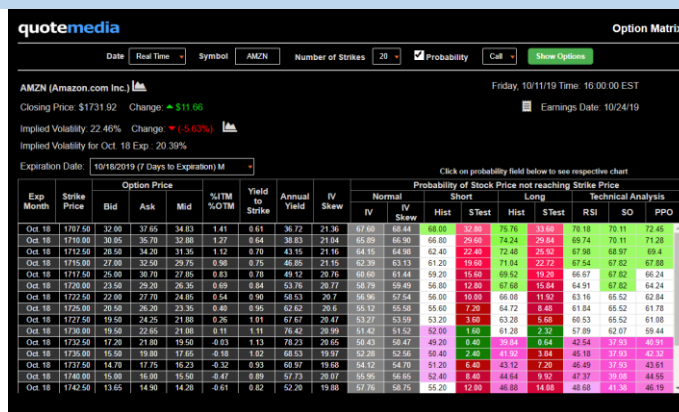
quotemedia

Option Matrix

Date Real Time Symbol AMZN Number of Strikes 20 Probability Call Show Options

AMZN (Amazon.com Inc.)

Friday, 10/11/19 Time: 16:00:00 EST

Closing Price: $1731.92 Change: ▲ $11.66

Earnings Date: 10/24/19

Implied Volatility: 22.46% Change: ▼ (-5.63%)

Implied Volatility for Oct. 18 Exp.: 20.39%

Expiration Date: 10/18/2019 (7 Days to Expiration) M

Click on probability field below to see respective chart

| Exp Month | Strike Price | Bid | Ask | Mid | %ITM %OTM | Yield to Strike | Annual Yield | IV Skew | IV | IV Skew | Hist | STest | Hist | STest | RSI | SO | PPO |
|---|---|---|---|---|---|---|---|---|---|---|---|---|---|---|---|---|---|
| | | Option Price | | | | | | | Normal | | Short | | Long | | Technical Analysis | | |
| Oct. 18 | 1707.50 | 32.00 | 37.65 | 34.83 | 1.41 | 0.61 | 36.72 | 21.36 | 67.60 | 68.44 | 68.00 | 32.80 | 75.76 | 33.60 | 70.18 | 70.11 | 72.45 |
| Oct. 18 | 1710.00 | 30.05 | 35.70 | 32.88 | 1.27 | 0.64 | 38.83 | 21.04 | 65.89 | 66.90 | 66.80 | 29.60 | 74.24 | 29.84 | 69.74 | 70.11 | 71.28 |
| Oct. 18 | 1712.50 | 28.50 | 34.20 | 31.35 | 1.12 | 0.70 | 43.15 | 21.16 | 64.15 | 64.90 | 62.40 | 22.40 | 72.48 | 25.92 | 67.98 | 68.97 | 69.4 |
| Oct. 18 | 1715.00 | 27.00 | 32.50 | 29.75 | 0.98 | 0.75 | 46.85 | 21.15 | 62.39 | 63.13 | 61.20 | 19.60 | 71.04 | 22.72 | 67.54 | 67.82 | 67.88 |
| Oct. 18 | 1717.50 | 25.00 | 30.70 | 27.85 | 0.83 | 0.78 | 49.12 | 20.76 | 60.60 | 61.44 | 59.20 | 15.60 | 69.52 | 19.20 | 66.67 | 67.82 | 66.24 |
| Oct. 18 | 1720.00 | 23.50 | 29.20 | 26.35 | 0.69 | 0.84 | 53.76 | 20.77 | 58.79 | 59.49 | 56.80 | 12.80 | 67.68 | 15.84 | 64.91 | 67.82 | 64.24 |
| Oct. 18 | 1722.50 | 22.00 | 27.70 | 24.85 | 0.54 | 0.90 | 58.53 | 20.7 | 56.96 | 57.54 | 56.00 | 10.00 | 66.08 | 11.92 | 63.16 | 65.52 | 62.84 |
| Oct. 18 | 1725.00 | 20.50 | 26.20 | 23.35 | 0.40 | 0.96 | 62.62 | 20.6 | 55.12 | 55.58 | 55.60 | 7.20 | 64.72 | 8.48 | 61.84 | 65.52 | 61.78 |
| Oct. 18 | 1727.50 | 19.50 | 24.25 | 21.88 | 0.26 | 1.01 | 67.67 | 20.47 | 53.27 | 53.59 | 53.20 | 3.60 | 63.28 | 5.68 | 60.53 | 65.52 | 61.08 |
| Oct. 18 | 1730.00 | 19.50 | 22.65 | 21.08 | 0.11 | 1.11 | 76.42 | 20.99 | 51.42 | 51.52 | 52.00 | 1.60 | 61.28 | 2.32 | 57.89 | 62.07 | 59.44 |
| Oct. 18 | 1732.50 | 17.20 | 21.80 | 19.50 | -0.03 | 1.13 | 78.23 | 20.65 | 50.43 | 50.47 | 49.20 | 0.40 | 39.84 | 0.64 | 42.54 | 37.93 | 40.91 |
| Oct. 18 | 1735.00 | 15.50 | 19.80 | 17.65 | -0.18 | 1.02 | 68.53 | 19.97 | 52.28 | 52.56 | 50.40 | 2.40 | 41.92 | 3.84 | 45.18 | 37.93 | 42.32 |
| Oct. 18 | 1737.50 | 14.70 | 17.75 | 16.23 | -0.32 | 0.93 | 60.97 | 19.68 | 54.12 | 54.70 | 51.20 | 6.40 | 43.12 | 7.20 | 46.49 | 37.93 | 43.61 |
| Oct. 18 | 1740.00 | 15.00 | 16.00 | 15.50 | -0.47 | 0.89 | 57.73 | 20.07 | 55.96 | 56.65 | 52.40 | 8.40 | 44.64 | 9.92 | 47.37 | 39.08 | 44.56 |
| Oct. 18 | 1742.50 | 13.65 | 14.90 | 14.28 | -0.61 | 0.82 | 52.20 | 19.88 | 57.76 | 58.75 | 55.20 | 12.00 | 46.88 | 14.08 | 48.68 | 41.38 | 46.19 |